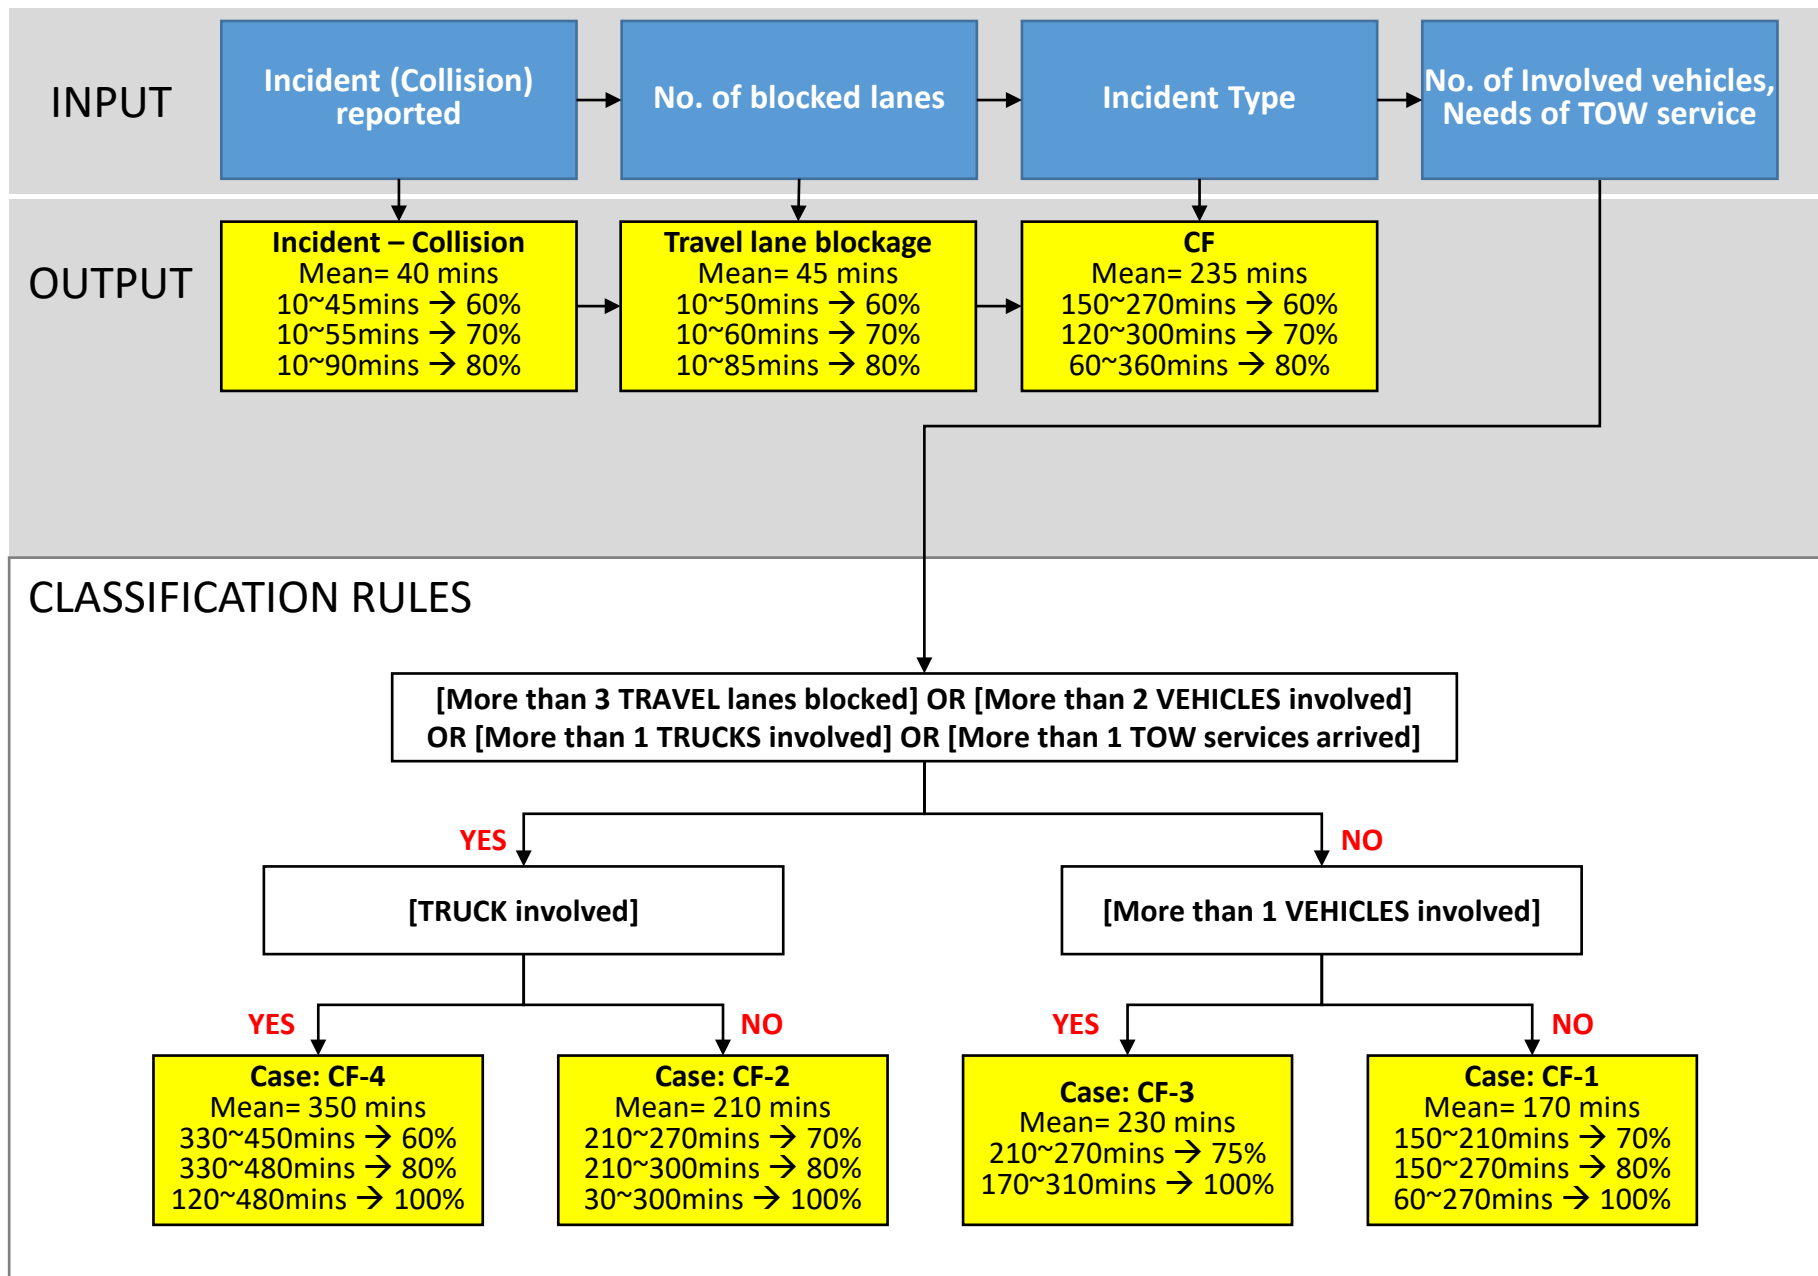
INPUT

Incident (Collision) reported

No. of blocked lanes

Incident Type

No. of Involved vehicles, Needs of TOW service

OUTPUT

Incident – Collision
Mean= 40 mins
10~45mins → 60%
10~55mins → 70%
10~90mins → 80%

Travel lane blockage
Mean= 45 mins
10~50mins → 60%
10~60mins → 70%
10~85mins → 80%

CF
Mean= 235 mins
150~270mins → 60%
120~300mins → 70%
60~360mins → 80%

CLASSIFICATION RULES

[More than 3 TRAVEL lanes blocked] OR [More than 2 VEHICLES involved] OR [More than 1 TRUCKS involved] OR [More than 1 TOW services arrived]

YES

NO

[TRUCK involved]

[More than 1 VEHICLES involved]

YES

NO

YES

NO

Case: CF-4
Mean= 350 mins
330~450mins → 60%
330~480mins → 80%
120~480mins → 100%

Case: CF-2
Mean= 210 mins
210~270mins → 70%
210~300mins → 80%
30~300mins → 100%

Case: CF-3
Mean= 230 mins
210~270mins → 75%
170~310mins → 100%

Case: CF-1
Mean= 170 mins
150~210mins → 70%
150~270mins → 80%
60~270mins → 100%